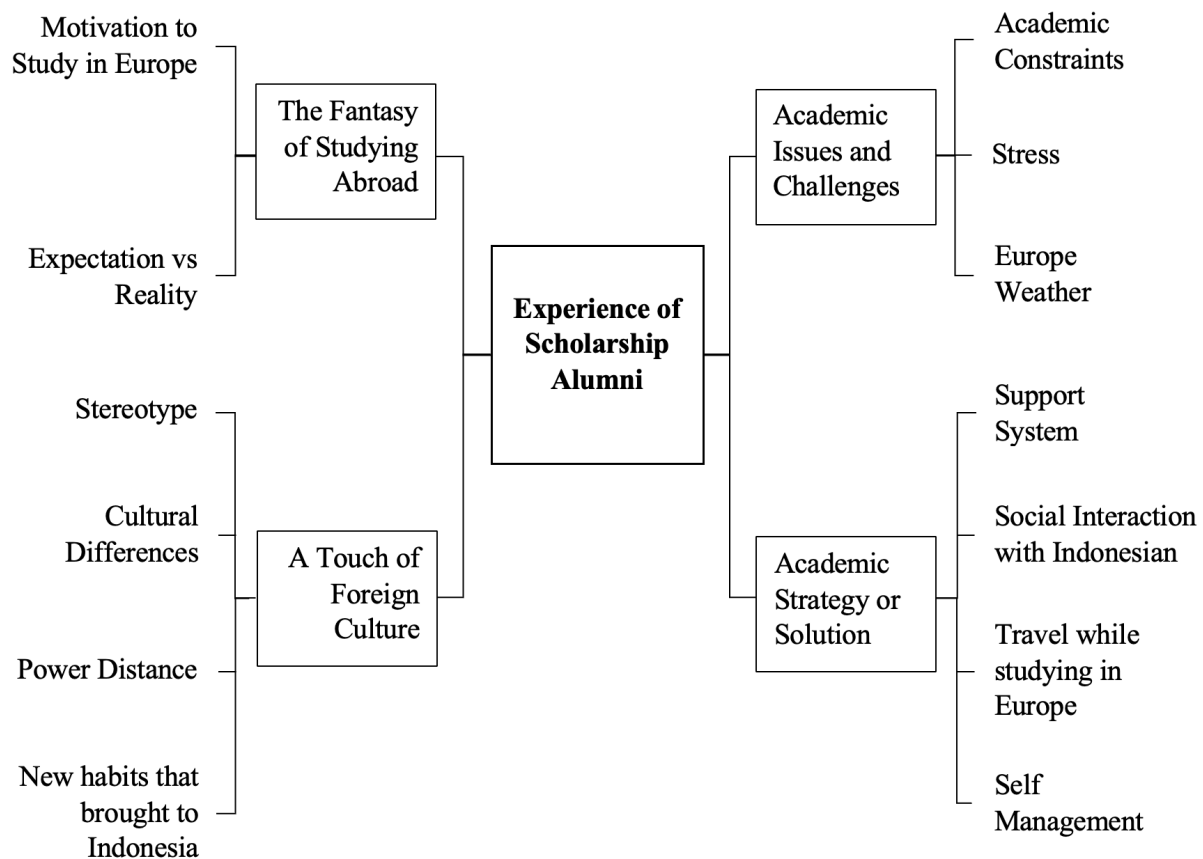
Experience of Scholarship Alumni

The Fantasy of Studying Abroad

Motivation to Study in Europe

Expectation vs Reality

A Touch of Foreign Culture

Stereotype

Cultural Differences

Power Distance

New habits that brought to Indonesia

Academic Issues and Challenges

Academic Constraints

Stress

Europe Weather

Academic Strategy or Solution

Support System

Social Interaction with Indonesian

Travel while studying in Europe

Self Management